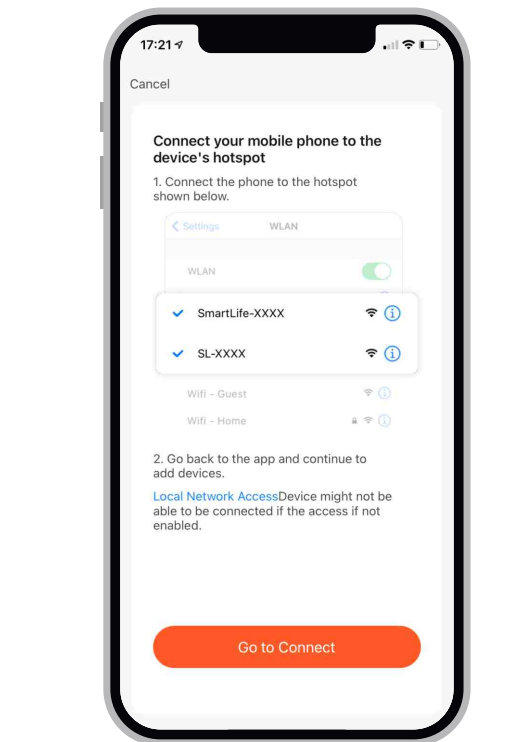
17:21

Cancel

Connect your mobile phone to the device's hotspot

1. Connect the phone to the hotspot shown below.

Settings WLAN

WLAN

SmartLife-XXXX

SL-XXXX

Wifi - Guest

Wifi - Home

2. Go back to the app and continue to add devices.

Local Network AccessDevice might not be able to be connected if the access if not enabled.

Go to Connect